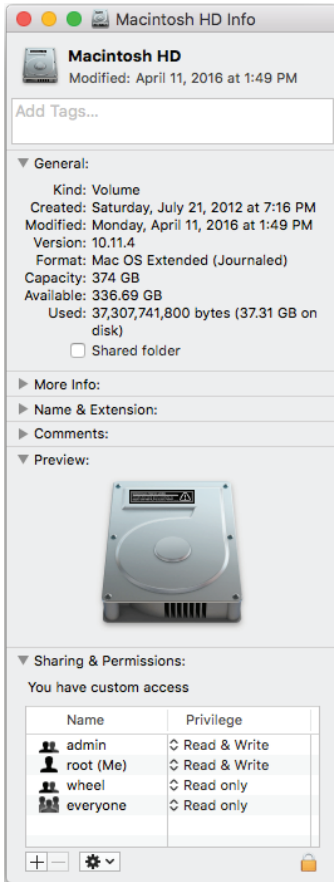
Macintosh HD Info

Macintosh HD
Modified: April 11, 2016 at 1:49 PM

Add Tags...

General:

Kind: Volume
Created: Saturday, July 21, 2012 at 7:16 PM
Modified: Monday, April 11, 2016 at 1:49 PM
Version: 10.11.4
Format: Mac OS Extended (Journaled)
Capacity: 374 GB
Available: 336.69 GB
Used: 37,307,741,800 bytes (37.31 GB on disk)

Shared folder

More Info:
Name & Extension:
Comments:
Preview:

Sharing & Permissions:
You have custom access

| Name | Privilege |
|---|---|
| admin | Read & Write |
| root (Me) | Read & Write |
| wheel | Read only |
| everyone | Read only |